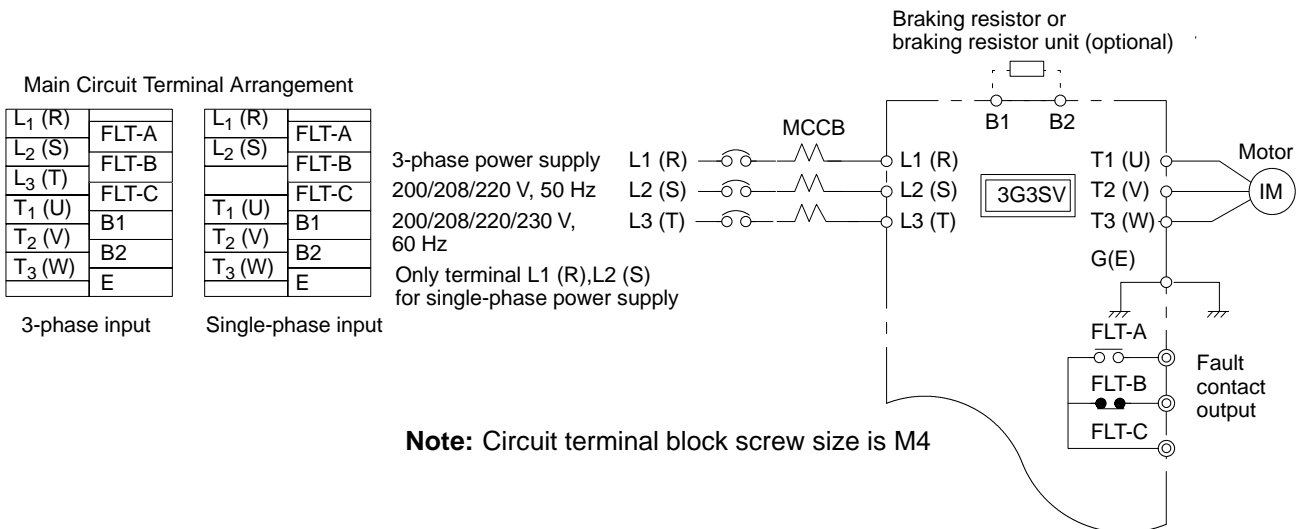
Braking resistor or braking resistor unit (optional)

Main Circuit Terminal Arrangement

| | |
|---|---|
| $L_1$ (R) | |
| | FLT-A |
| $L_2$ (S) | |
| | FLT-B |
| $L_3$ (T) | |
| | FLT-C |
| $T_1$ (U) | |
| | B1 |
| $T_2$ (V) | |
| | B2 |
| $T_3$ (W) | |
| | E |

3-phase input

| | |
|---|---|
| $L_1$ (R) | |
| | FLT-A |
| $L_2$ (S) | |
| | FLT-B |
| | |
| | FLT-C |
| $T_1$ (U) | |
| | B1 |
| $T_2$ (V) | |
| | B2 |
| $T_3$ (W) | |
| | E |

Single-phase input

3-phase power supply
200/208/220 V, 50 Hz
200/208/220/230 V, 60 Hz

Only terminal L1 (R),L2 (S) for single-phase power supply

L1 (R)
L2 (S)
L3 (T)

MCCB

B1 B2

L1 (R)
L2 (S)
L3 (T)

3G3SV

T1 (U)
T2 (V)
T3 (W)

Motor

IM

G(E)

FLT-A
FLT-B
FLT-C

Fault contact output

**Note:** Circuit terminal block screw size is M4